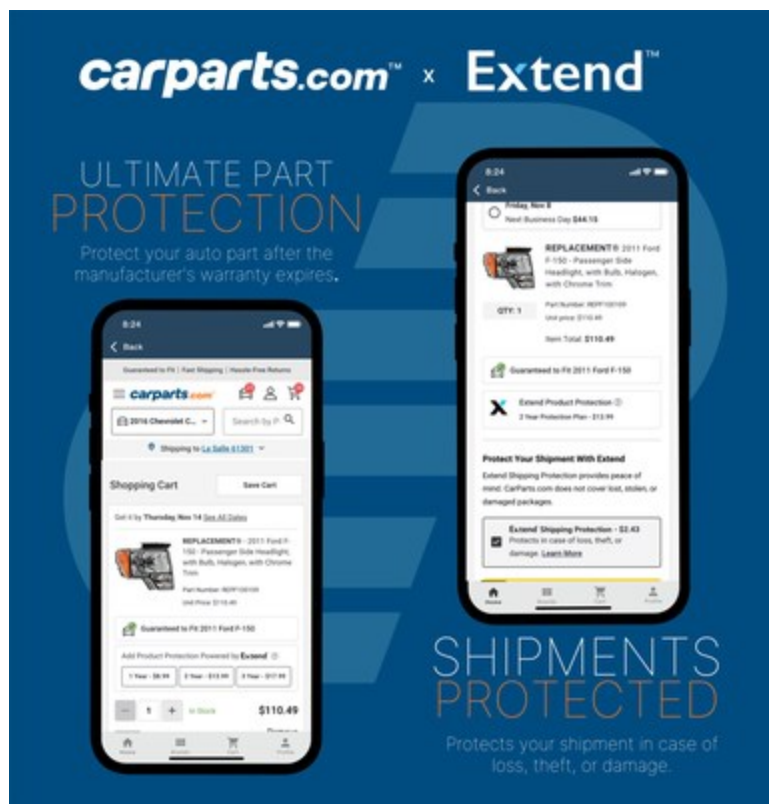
carparts.com™ x Extend™

ULTIMATE PART PROTECTION

Protect your auto part after the manufacturer's warranty expires.

8:24
Back
Guaranteed to Fit | Fast Shipping | Hassle-Free Returns
carparts.com
2016 Chevrolet C...
Search by P
Shipping to La Salle 61301
Shopping Cart
Save Cart
Get it by Thursday, Nov 14 See All Dates
REPLACEMENT® - 2011 Ford F-150 - Passenger Side Headlight, with Bulb, Halogen, with Chrome Trim
Part Number: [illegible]
Unit Price: $110.49
Guaranteed to Fit 2011 Ford F-150
Add Product Protection Powered by Extend
1 Year - $8.99
2 Year - $13.99
3 Year - $17.99
1
In Stock
$110.49
Home
Account
Cart
Profile

8:24
Back
Friday, Nov 8
Next Business Day $44.15
REPLACEMENT® 2011 Ford F-150 - Passenger Side Headlight, with Bulb, Halogen, with Chrome Trim
QTY: 1
Part Number: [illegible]
Unit price: $110.49
Item Total: $110.49
Guaranteed to Fit 2011 Ford F-150
Extend Product Protection
2 Year Protection Plan - $13.99
Protect Your Shipment With Extend
Extend Shipping Protection provides peace of mind. CarParts.com does not cover lost, stolen, or damaged packages.
Extend Shipping Protection - $2.43
Protects in case of loss, theft, or damage. Learn More
Home
Account
Cart
Profile

SHIPMENTS PROTECTED

Protects your shipment in case of loss, theft, or damage.